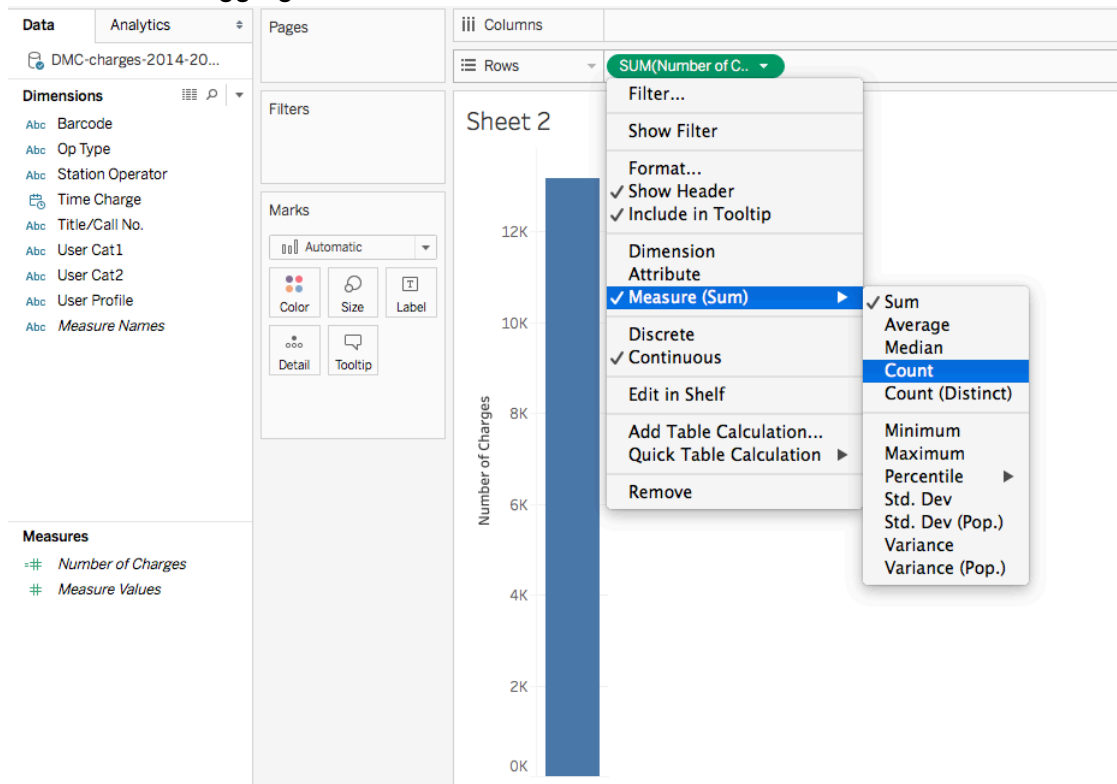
Data
Analytics
DMC-charges-2014-20...
Dimensions
Abc Barcode
Abc Op Type
Abc Station Operator
Time Charge
Abc Title/Call No.
Abc User Cat1
Abc User Cat2
Abc User Profile
Abc Measure Names

Measures
Number of Charges
Measure Values

Pages
Filters
Marks
Automatic
Color
Size
Label
Detail
Tooltip

Columns
Rows
SUM(Number of C..

Sheet 2
Number of Charges
12K
10K
8K
6K
4K
2K
0K

Filter...
Show Filter
Format...
✓ Show Header
✓ Include in Tooltip
Dimension
Attribute
✓ Measure (Sum)
Discrete
✓ Continuous
Edit in Shelf
Add Table Calculation...
Quick Table Calculation
Remove

✓ Sum
Average
Median
Count
Count (Distinct)
Minimum
Maximum
Percentile
Std. Dev
Std. Dev (Pop.)
Variance
Variance (Pop.)